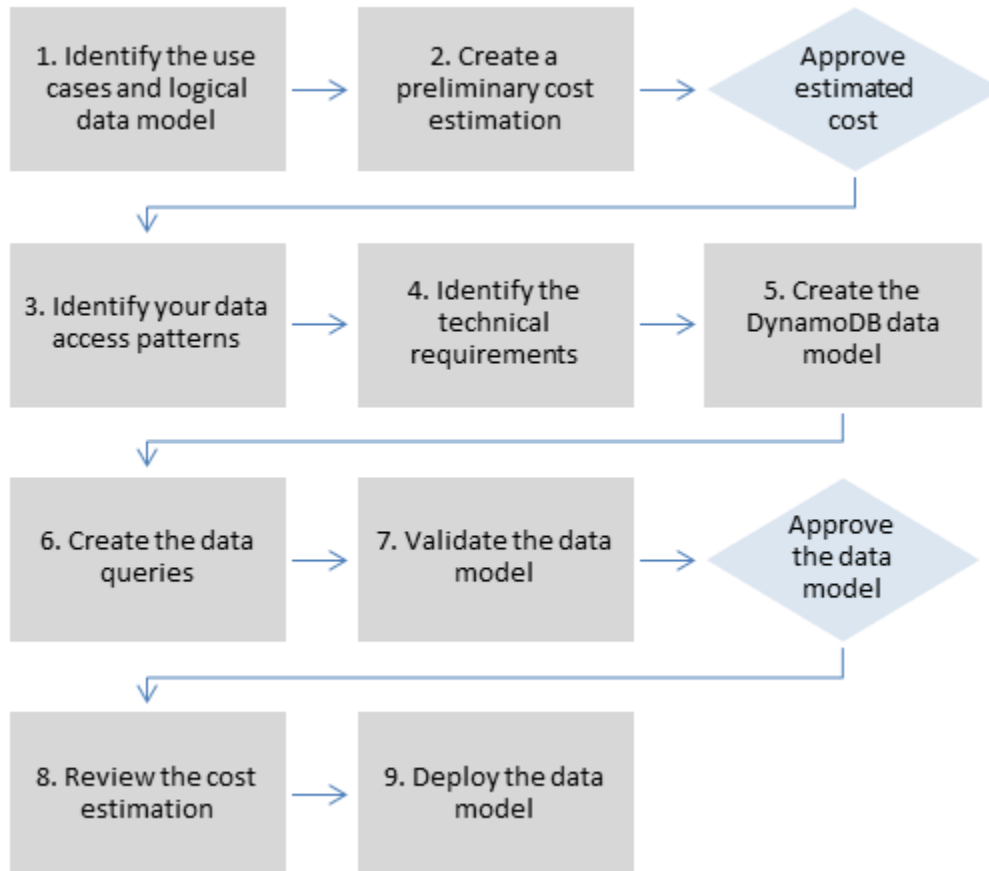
1. Identify the use cases and logical data model

2. Create a preliminary cost estimation

Approve estimated cost

3. Identify your data access patterns

4. Identify the technical requirements

5. Create the DynamoDB data model

6. Create the data queries

7. Validate the data model

Approve the data model

8. Review the cost estimation

9. Deploy the data model